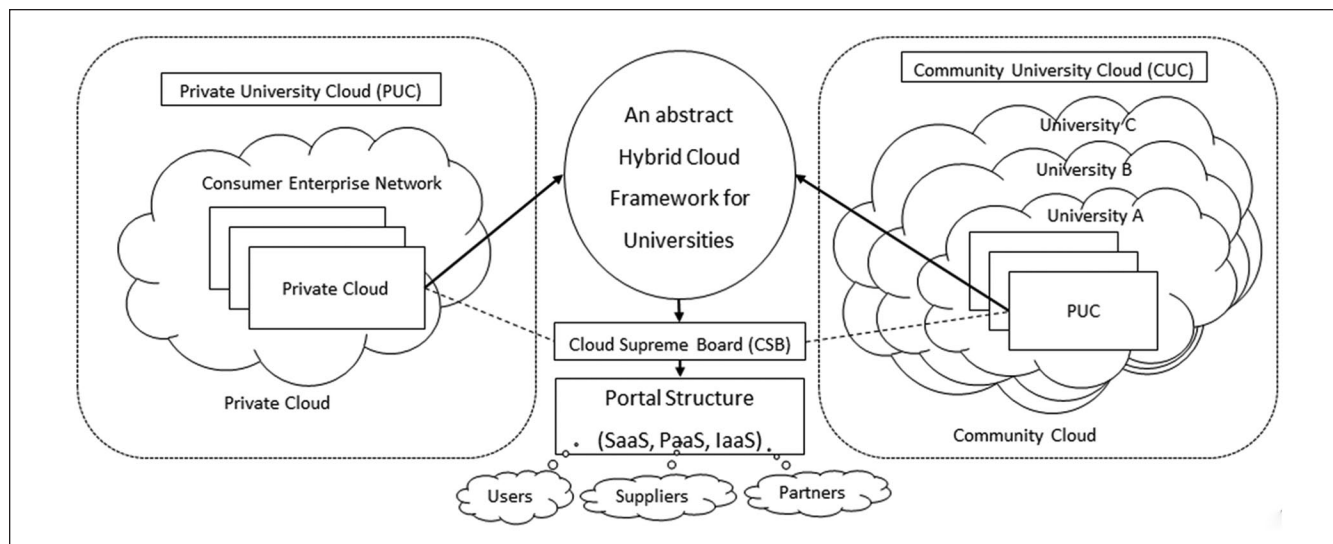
Private University Cloud (PUC)

Consumer Enterprise Network

Private Cloud

Private Cloud

An abstract Hybrid Cloud Framework for Universities

Community University Cloud (CUC)

University C

University B

University A

PUC

Community Cloud

Cloud Supreme Board (CSB)

Portal Structure (SaaS, PaaS, IaaS)

Users

Suppliers

Partners